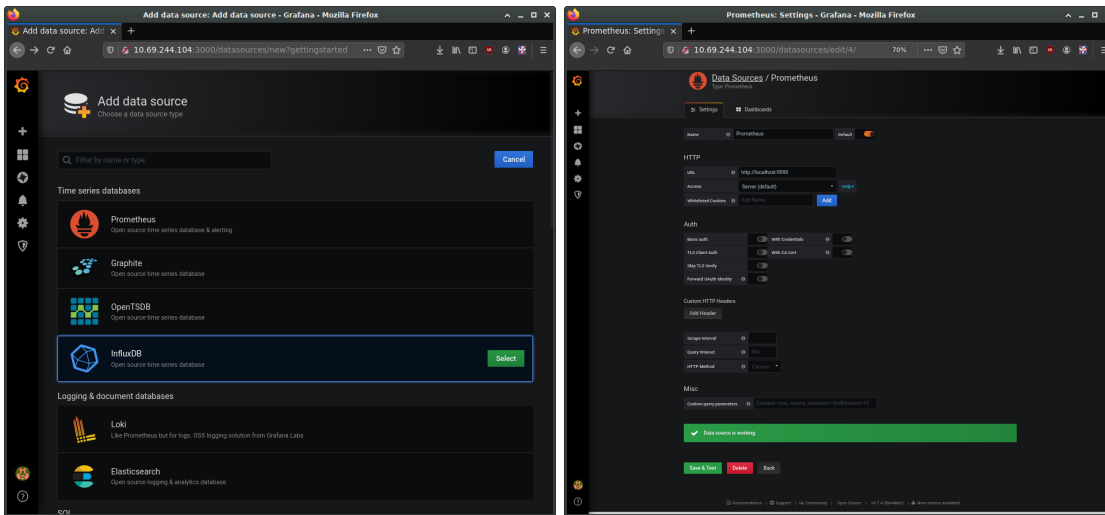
Add data source: Add data source - Grafana - Mozilla Firefox

Add data source: Add

10.69.244.104:3000/datasources/new?gettingstarted

Add data source
Choose a data source type

Filter by name or type

Cancel

Time series databases

Prometheus
Open source time series database & alerting

Graphite
Open source time series database

OpenTSDB
Open source time series database

InfluxDB
Open source time series database

Select

Logging & document databases

Loki
Like Prometheus but for logs. OSS logging solution from Grafana Labs

Elasticsearch
Open source logging & analytics database

SQL

Prometheus: Settings - Grafana - Mozilla Firefox

Prometheus: Settings

10.69.244.104:3000/datasources/edit/4/

70%

Data Sources / Prometheus
Type: Prometheus

Settings

Dashboards

Name

Prometheus

Default

HTTP

URL

http://localhost:9090

Access

Server (default)

Help

Whitelisted Cookies

Add Name

Add

Auth

Basic auth

With Credentials

TLS Client Auth

With CA Cert

Skip TLS Verify

Forward OAuth Identity

Custom HTTP Headers

Add Header

Scrape interval

Query timeout

HTTP Method

Choose

Misc

Custom query parameters

Example: max_source_resolution=5m&timeout=10

Data source is working

Save & Test

Delete

Back

Documentation | Support | Community | Open Source | v6.7.4 (8e44bbc) | New version available!